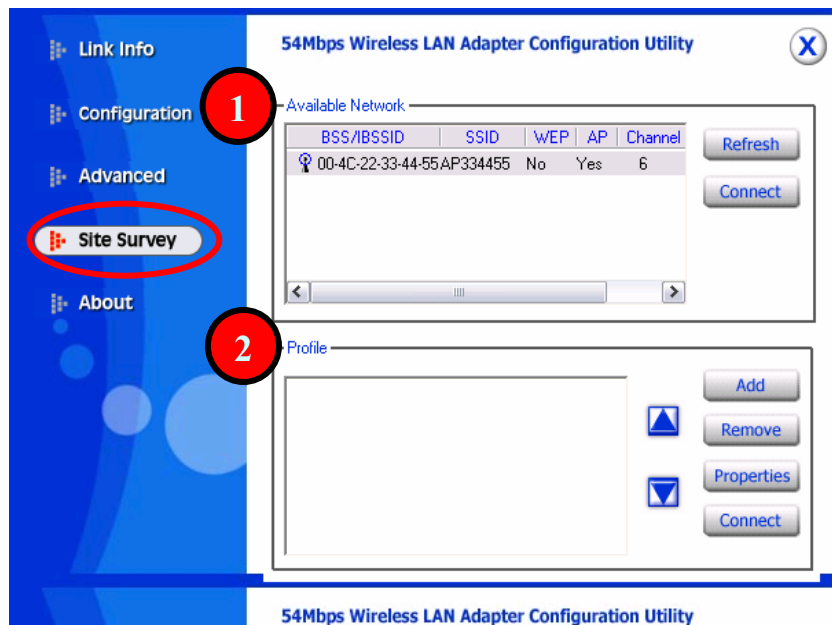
Link Info

Configuration

Advanced

Site Survey

About

54Mbps Wireless LAN Adapter Configuration Utility

X

1

Available Network

| BSS/IBSSID | SSID | WEP | AP | Channel |
|---|---|---|---|---|
| 00-4C-22-33-44-55 | AP334455 | No | Yes | 6 |

Refresh

Connect

2

Profile

Add

Remove

Properties

Connect

54Mbps Wireless LAN Adapter Configuration Utility